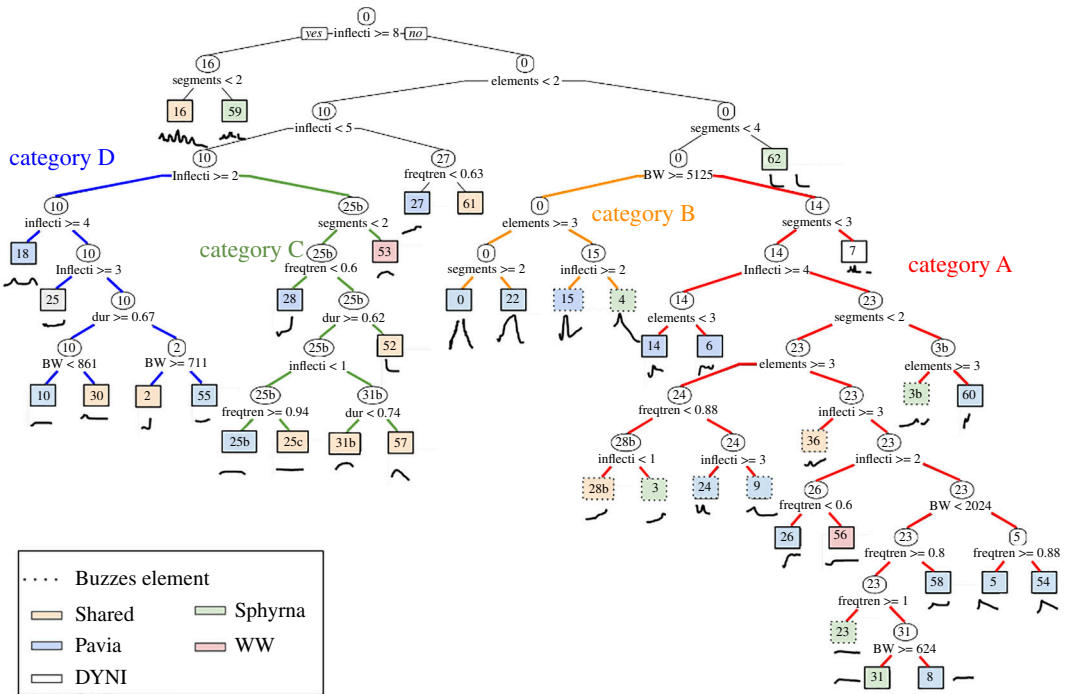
0
yes inflecti >= 8 no

16
segments < 2
16
59

0
elements < 2

10
inflecti < 5

0
segments < 4
62

category D
10
Inflecti >= 2

27
freqtren < 0.63
27
61

0
BW >= 5125

10
inflecti >= 4
18
10
Inflecti >= 3
25
10
dur >= 0.67
10
BW < 861
10
30
2
BW >= 711
2
55

25b
segments < 2
category C
25b
freqtren < 0.6
53
28
25b
dur >= 0.62
25b
inflecti < 1
52
25b
freqtren >= 0.94
25b
25c
31b
dur < 0.74
31b
57

0
elements >= 3
category B
0
segments >= 2
0
22
15
inflecti >= 2
15
4

14
segments < 3
category A
14
Inflecti >= 4
7
14
elements < 3
14
6
23
segments < 2
23
elements >= 3
3b
elements >= 3
3b
60
24
freqtren < 0.88
28b
inflecti < 1
28b
3
24
inflecti >= 3
24
9
23
inflecti >= 3
36
23
inflecti >= 2
26
freqtren < 0.6
26
56
23
BW < 2024
23
freqtren >= 0.8
23
freqtren >= 1
23
31
BW >= 624
31
8
58
5
freqtren >= 0.88
5
54

Buzzes element
Shared
Pavia
DYNI
Sphyrna
WW